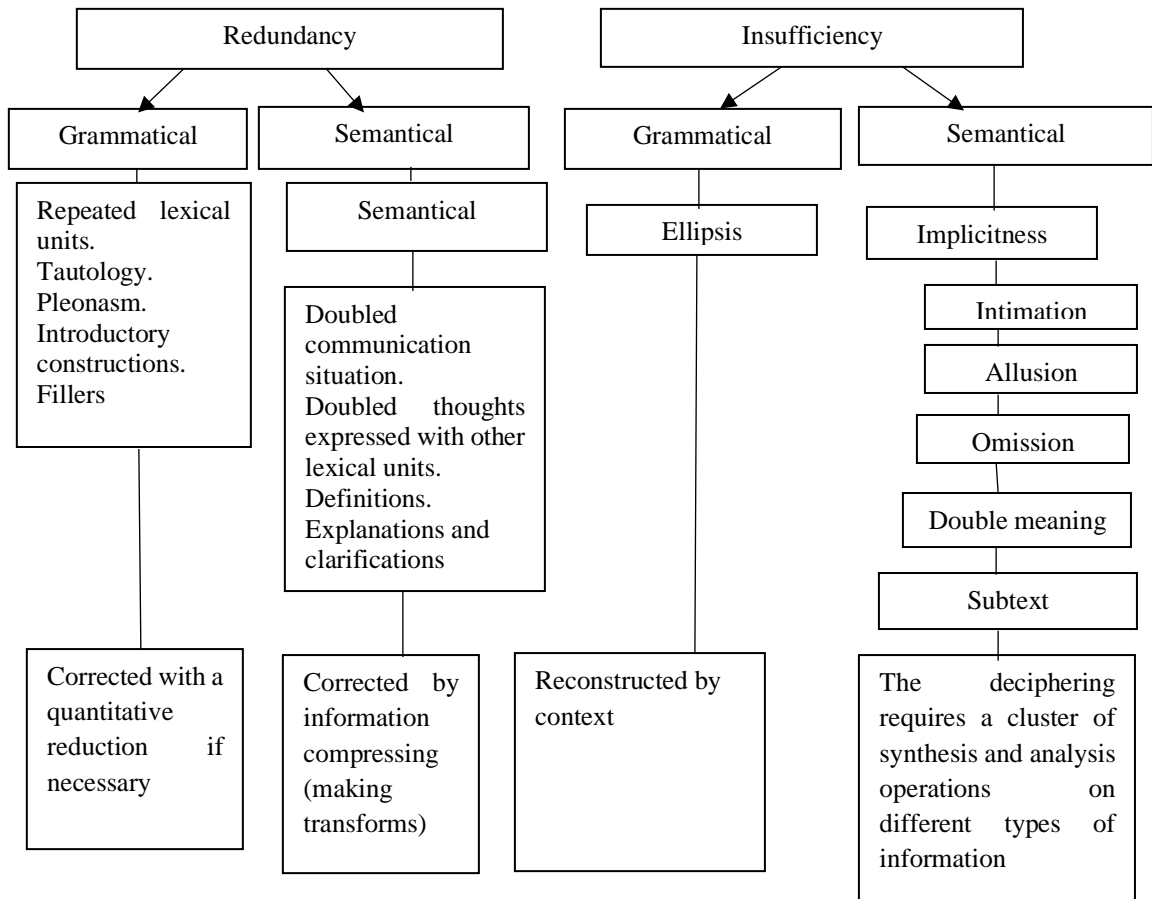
Redundancy

Grammatical

Semantical

Repeated lexical units. Tautology. Pleonasm. Introductory constructions. Fillers

Semantical

Doubled communication situation. Doubled thoughts expressed with other lexical units. Definitions. Explanations and clarifications

Corrected with a quantitative reduction if necessary

Corrected by information compressing (making transforms)

Insufficiency

Grammatical

Semantical

Ellipsis

Reconstructed by context

Implicitness

Intimation

Allusion

Omission

Double meaning

Subtext

The deciphering requires a cluster of synthesis and analysis operations on different types of information